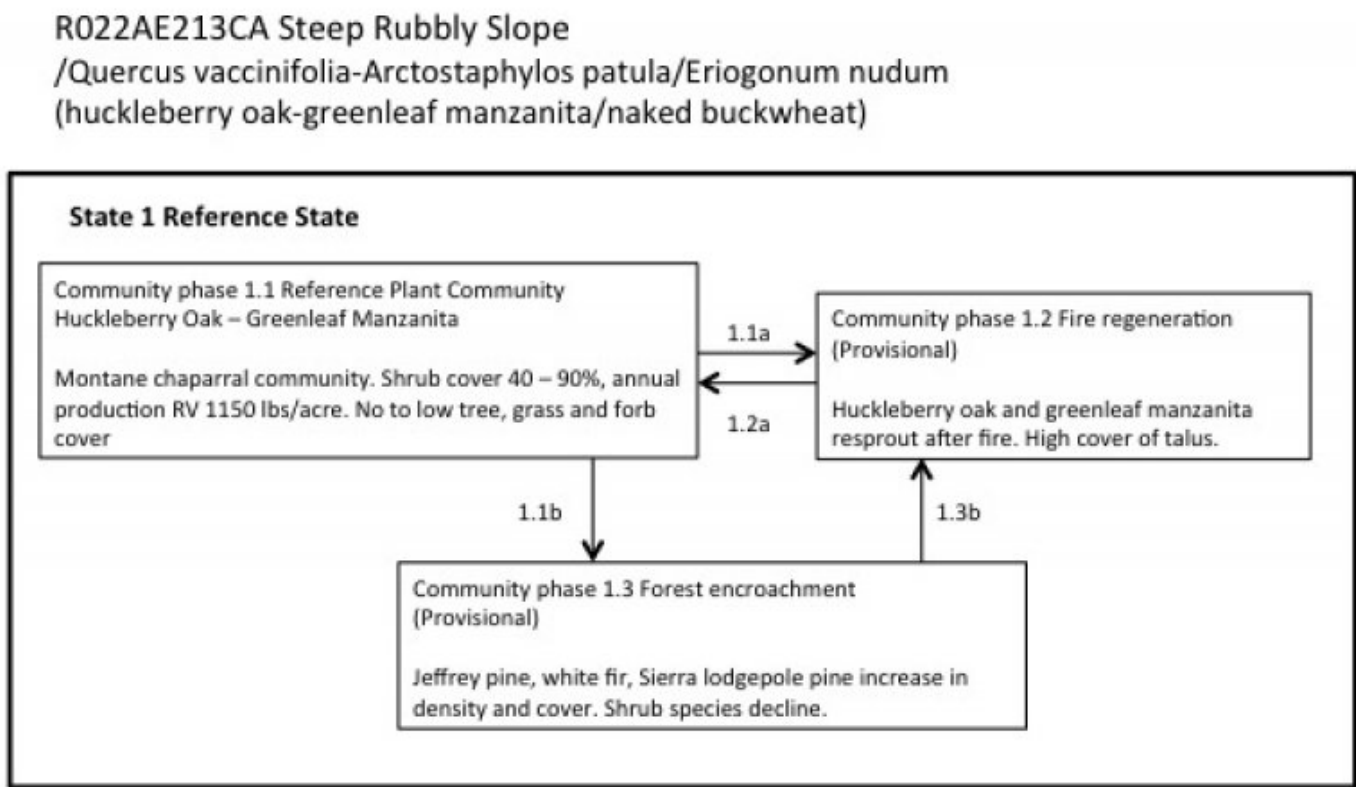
R022AE213CA Steep Rubbly Slope
/Quercus vaccinifolia-Arctostaphylos patula/Eriogonum nudum
(huckleberry oak-greenleaf manzanita/naked buckwheat)

State 1 Reference State

Community phase 1.1 Reference Plant Community
Huckleberry Oak – Greenleaf Manzanita

Montane chaparral community. Shrub cover 40 – 90%, annual production RV 1150 lbs/acre. No to low tree, grass and forb cover

1.1a

1.2a

Community phase 1.2 Fire regeneration (Provisional)

Huckleberry oak and greenleaf manzanita resprout after fire. High cover of talus.

1.1b

1.3b

Community phase 1.3 Forest encroachment (Provisional)

Jeffrey pine, white fir, Sierra lodgepole pine increase in density and cover. Shrub species decline.